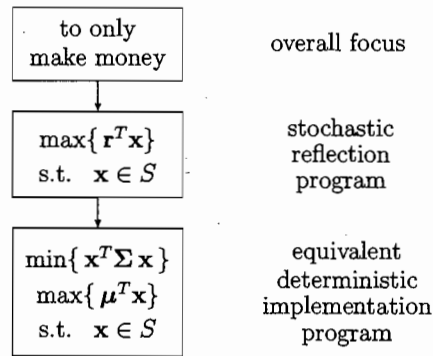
to only make money

overall focus

$\max\{\mathbf{r}^T\mathbf{x}\}$
s.t. $\mathbf{x} \in S$

stochastic reflection program

$\min\{\mathbf{x}^T\mathbf{\Sigma}\,\mathbf{x}\}$
$\max\{\boldsymbol{\mu}^T\mathbf{x}\}$
s.t. $\mathbf{x} \in S$

equivalent deterministic implementation program